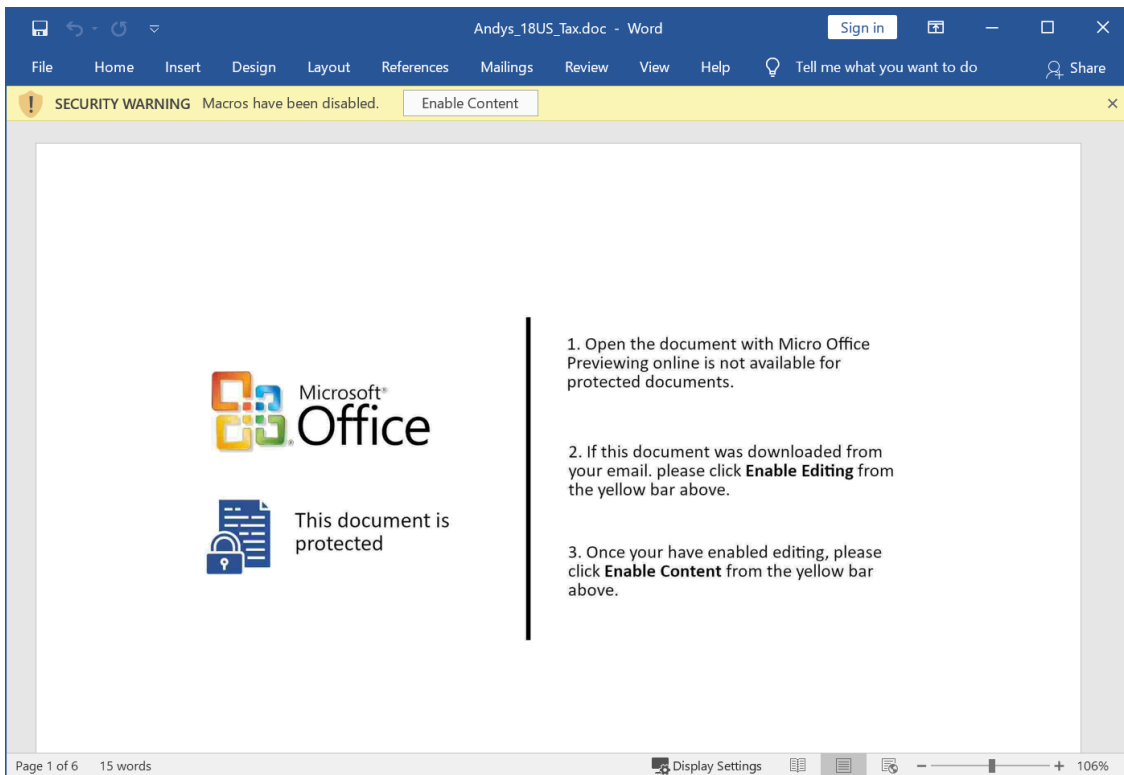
Andys_18US_Tax.doc - Word

Sign in

File Home Insert Design Layout References Mailings Review View Help Tell me what you want to do Share

SECURITY WARNING Macros have been disabled. Enable Content

Microsoft® Office

This document is protected

1. Open the document with Micro Office Previewing online is not available for protected documents.

2. If this document was downloaded from your email. please click **Enable Editing** from the yellow bar above.

3. Once your have enabled editing, please click **Enable Content** from the yellow bar above.

Page 1 of 6 15 words Display Settings 106%